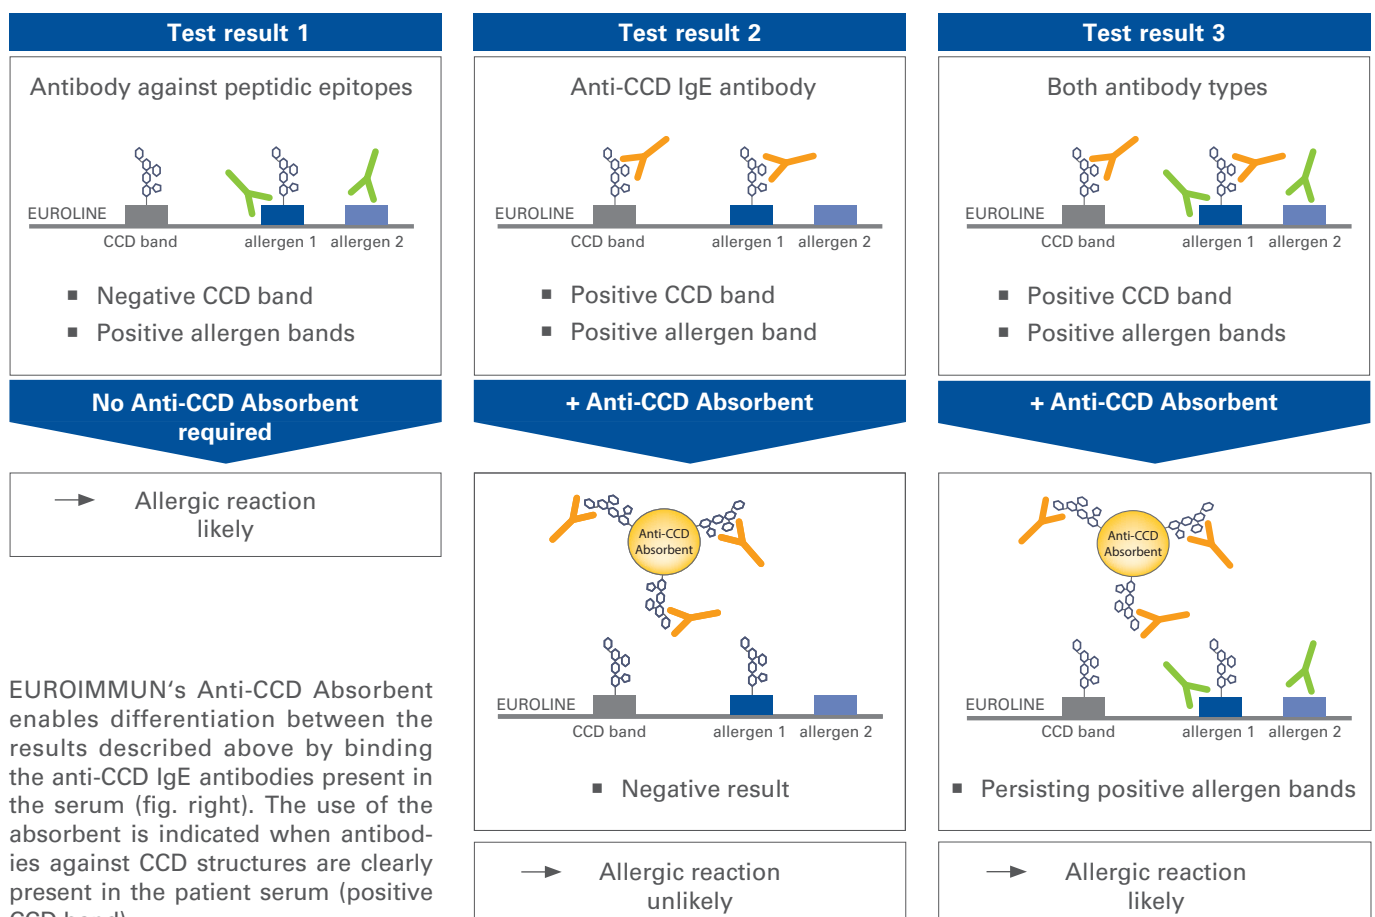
Test result 1

Antibody against peptidic epitopes

EUROLINE

CCD band allergen 1 allergen 2

- Negative CCD band
- Positive allergen bands

No Anti-CCD Absorbent required

→ Allergic reaction likely

EUROIMMUN's Anti-CCD Absorbent enables differentiation between the results described above by binding the anti-CCD IgE antibodies present in the serum (fig. right). The use of the absorbent is indicated when antibodies against CCD structures are clearly present in the patient serum (positive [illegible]

Test result 2

Anti-CCD IgE antibody

EUROLINE

CCD band allergen 1 allergen 2

- Positive CCD band
- Positive allergen band

+ Anti-CCD Absorbent

Anti-CCD Absorbent

EUROLINE

CCD band allergen 1 allergen 2

- Negative result

→ Allergic reaction unlikely

Test result 3

Both antibody types

EUROLINE

CCD band allergen 1 allergen 2

- Positive CCD band
- Positive allergen bands

+ Anti-CCD Absorbent

Anti-CCD Absorbent

EUROLINE

CCD band allergen 1 allergen 2

- Persisting positive allergen bands

→ Allergic reaction likely